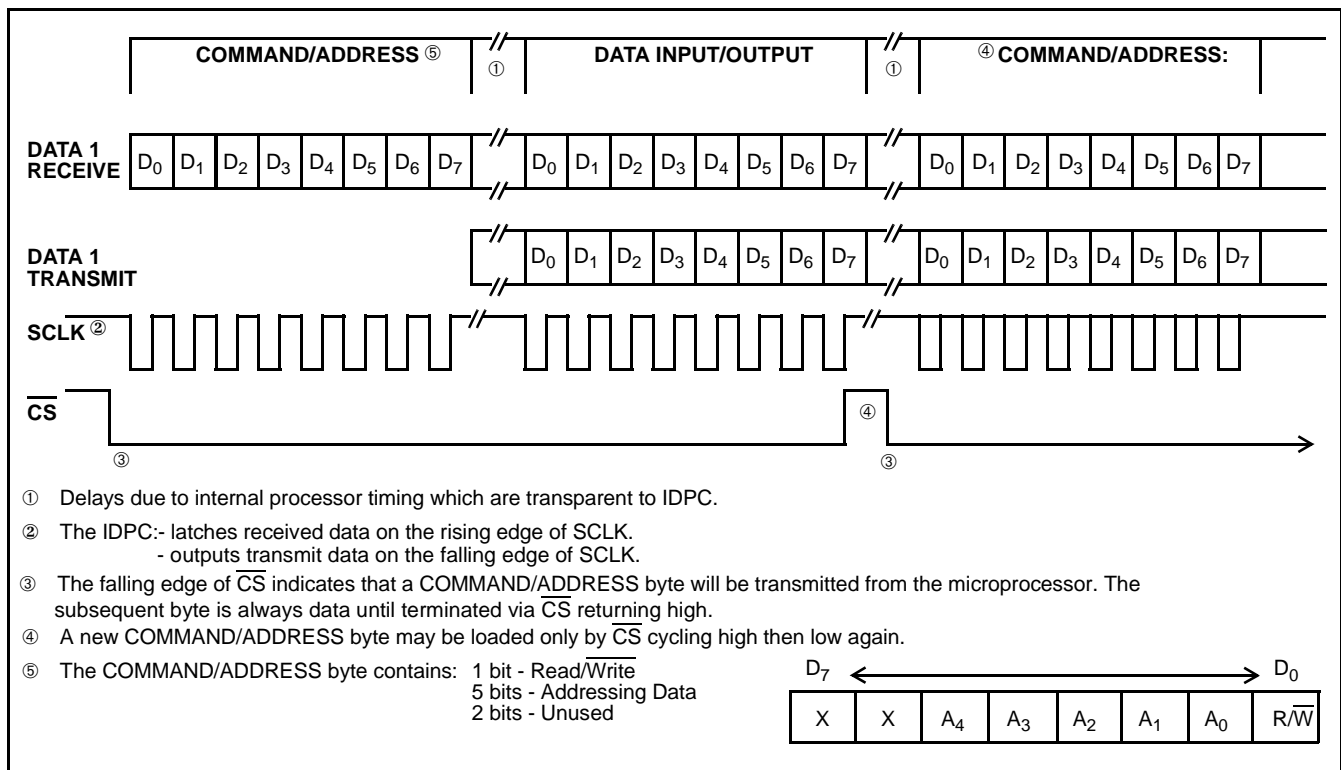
COMMAND/ADDRESS ⑤ ① DATA INPUT/OUTPUT ① ④ COMMAND/ADDRESS:

DATA 1 RECEIVE $D_0$ $D_1$ $D_2$ $D_3$ $D_4$ $D_5$ $D_6$ $D_7$ $D_0$ $D_1$ $D_2$ $D_3$ $D_4$ $D_5$ $D_6$ $D_7$ $D_0$ $D_1$ $D_2$ $D_3$ $D_4$ $D_5$ $D_6$ $D_7$

DATA 1 TRANSMIT $D_0$ $D_1$ $D_2$ $D_3$ $D_4$ $D_5$ $D_6$ $D_7$ $D_0$ $D_1$ $D_2$ $D_3$ $D_4$ $D_5$ $D_6$ $D_7$

SCLK ②

$\overline{CS}$ ④

③ ③

① Delays due to internal processor timing which are transparent to IDPC.

② The IDPC:- latches received data on the rising edge of SCLK.
- outputs transmit data on the falling edge of SCLK.

③ The falling edge of $\overline{CS}$ indicates that a COMMAND/ADDRESS byte will be transmitted from the microprocessor. The subsequent byte is always data until terminated via $\overline{CS}$ returning high.

④ A new COMMAND/ADDRESS byte may be loaded only by $\overline{CS}$ cycling high then low again.

⑤ The COMMAND/ADDRESS byte contains: 1 bit - Read/$\overline{Write}$
5 bits - Addressing Data
2 bits - Unused

$D_7$ $D_0$

| X | X | $A_4$ | $A_3$ | $A_2$ | $A_1$ | $A_0$ | R/$\overline{W}$ |
|---|---|---|---|---|---|---|---|